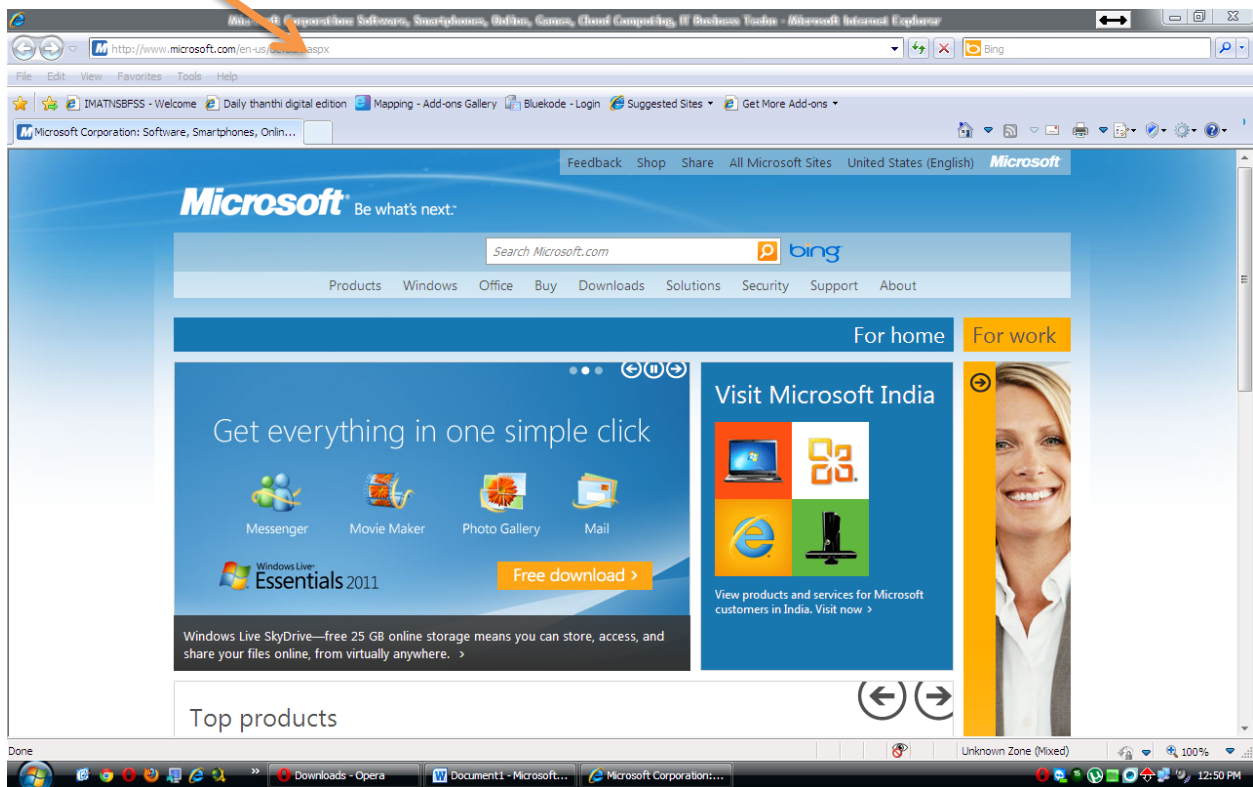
Microsoft Corporation: Software, Smartphones, Online, Games, Cloud Computing, IT Business Techn - Microsoft Internet Explorer

http://www.microsoft.com/en-us/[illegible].aspx

Bing

File Edit View Favorites Tools Help

IMATNSBFSS - Welcome Daily thanthi digital edition Mapping - Add-ons Gallery Bluekode - Login Suggested Sites Get More Add-ons

Microsoft Corporation: Software, Smartphones, Onlin...

Feedback Shop Share All Microsoft Sites United States (English) Microsoft

Microsoft Be what's next.

Search Microsoft.com bing

Products Windows Office Buy Downloads Solutions Security Support About

For home For work

Get everything in one simple click

Messenger Movie Maker Photo Gallery Mail

Windows Live Essentials 2011

Free download ›

Windows Live SkyDrive—free 25 GB online storage means you can store, access, and share your files online, from virtually anywhere. ›

Visit Microsoft India

View products and services for Microsoft customers in India. Visit now ›

Top products

Done

Unknown Zone (Mixed)

100%

Downloads - Opera

Document1 - Microsoft...

Microsoft Corporation:...

12:50 PM